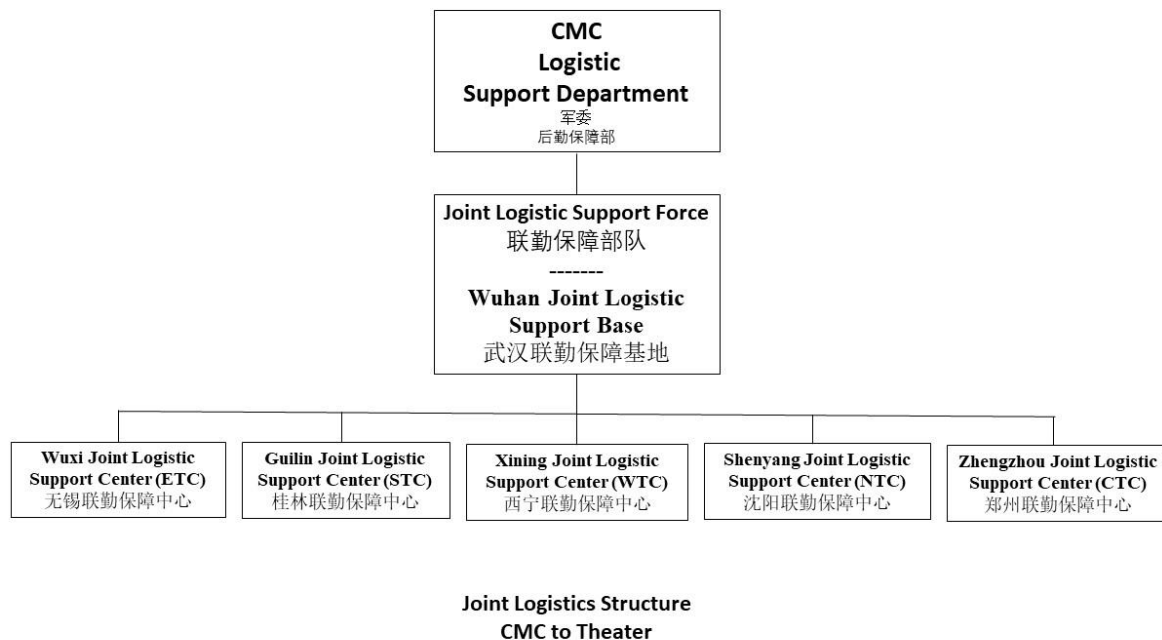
CMC
Logistic
Support Department
军委
后勤保障部

Joint Logistic Support Force
联勤保障部队
-------
Wuhan Joint Logistic Support Base
武汉联勤保障基地

Wuxi Joint Logistic Support Center (ETC)
无锡联勤保障中心

Guilin Joint Logistic Support Center (STC)
桂林联勤保障中心

Xining Joint Logistic Support Center (WTC)
西宁联勤保障中心

Shenyang Joint Logistic Support Center (NTC)
沈阳联勤保障中心

Zhengzhou Joint Logistic Support Center (CTC)
郑州联勤保障中心

Joint Logistics Structure
CMC to Theater